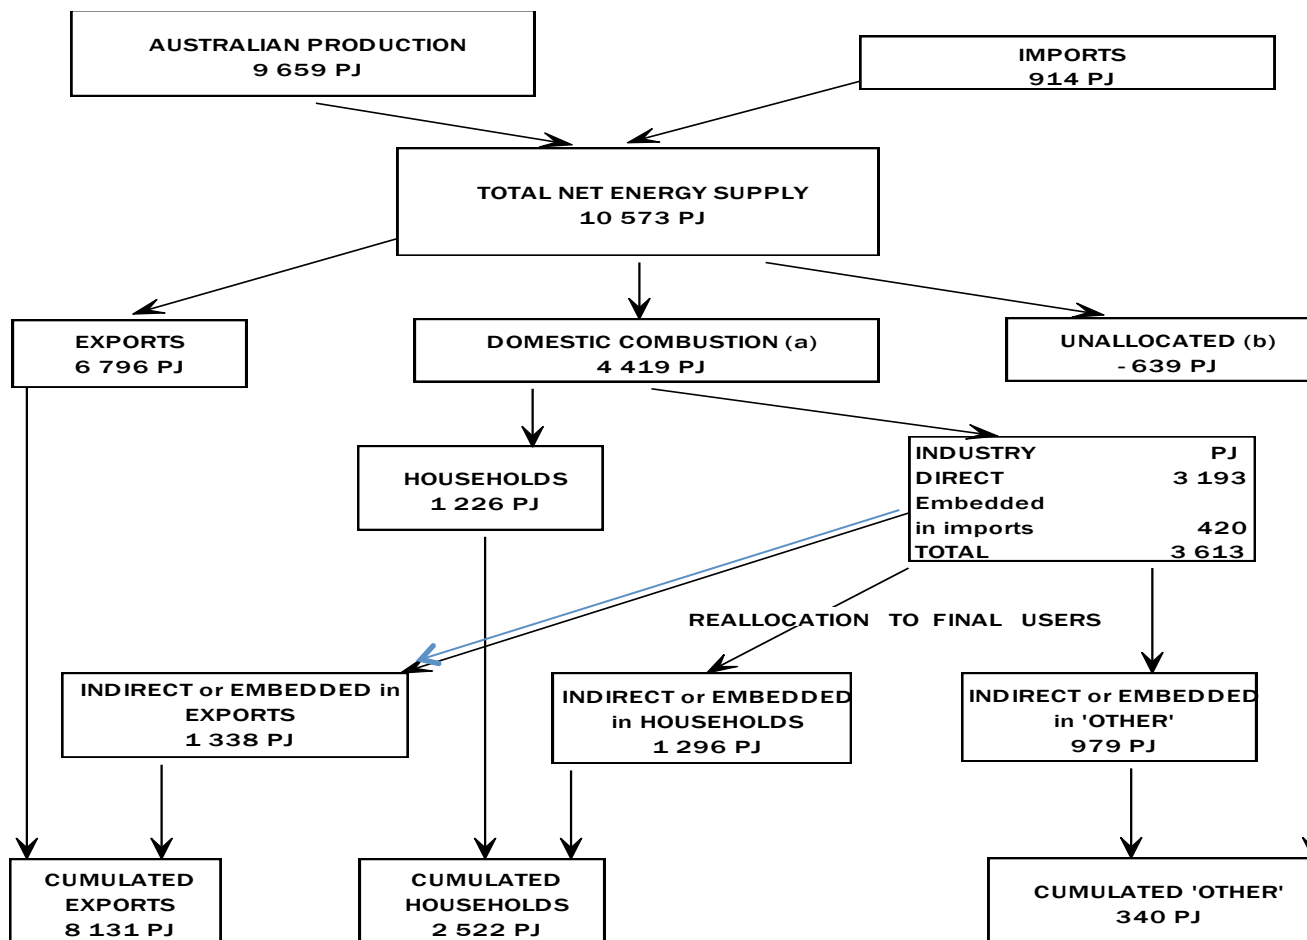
AUSTRALIAN PRODUCTION
9 659 PJ

IMPORTS
914 PJ

TOTAL NET ENERGY SUPPLY
10 573 PJ

EXPORTS
6 796 PJ

DOMESTIC COMBUSTION (a)
4 419 PJ

UNALLOCATED (b)
- 639 PJ

HOUSEHOLDS
1 226 PJ

| INDUSTRY | PJ |
|---|---|
| DIRECT | 3 193 |
| Embedded in imports | 420 |
| TOTAL | 3 613 |

REALLOCATION TO FINAL USERS

INDIRECT or EMBEDDED in EXPORTS
1 338 PJ

INDIRECT or EMBEDDED in HOUSEHOLDS
1 296 PJ

INDIRECT or EMBEDDED in 'OTHER'
979 PJ

CUMULATED EXPORTS
8 131 PJ

CUMULATED HOUSEHOLDS
2 522 PJ

CUMULATED 'OTHER'
340 PJ